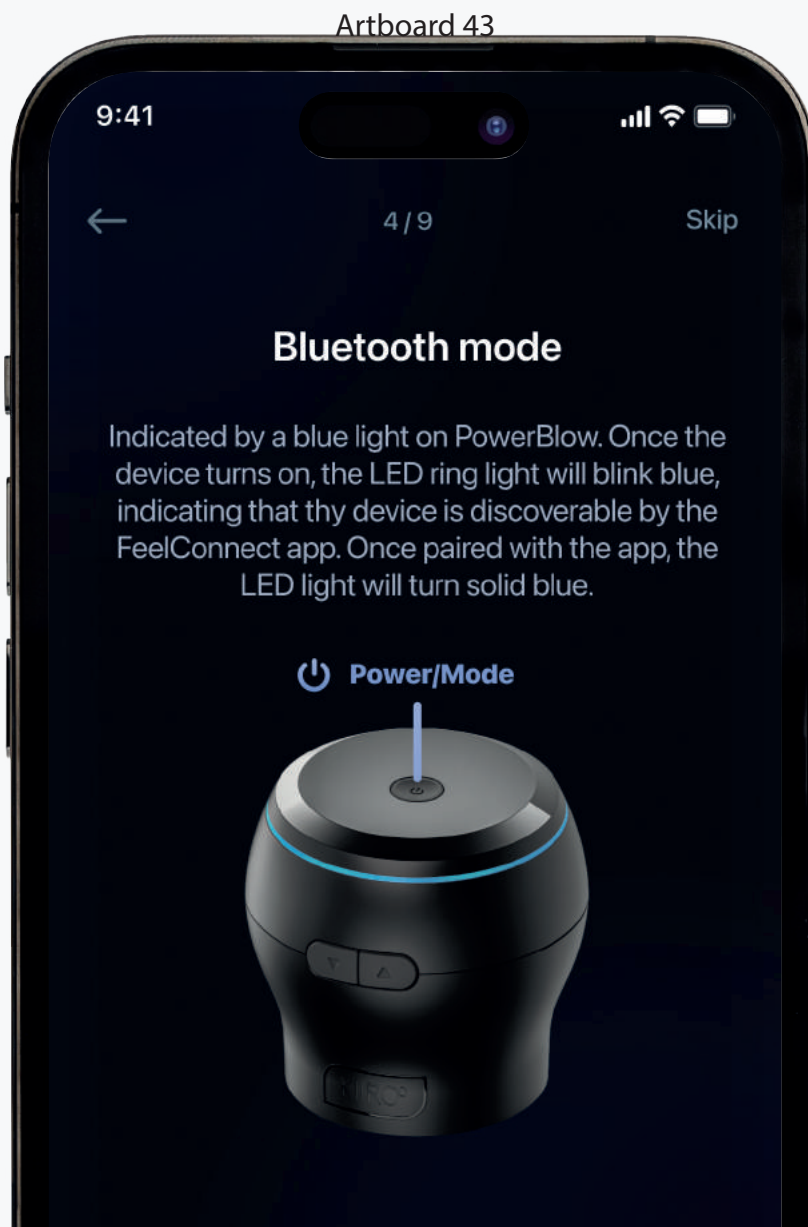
Artboard 43

9:41

←
4 / 9
Skip

Bluetooth mode

Indicated by a blue light on PowerBlow. Once the device turns on, the LED ring light will blink blue, indicating that thy device is discoverable by the FeelConnect app. Once paired with the app, the LED light will turn solid blue.

Power/Mode

KIIROO